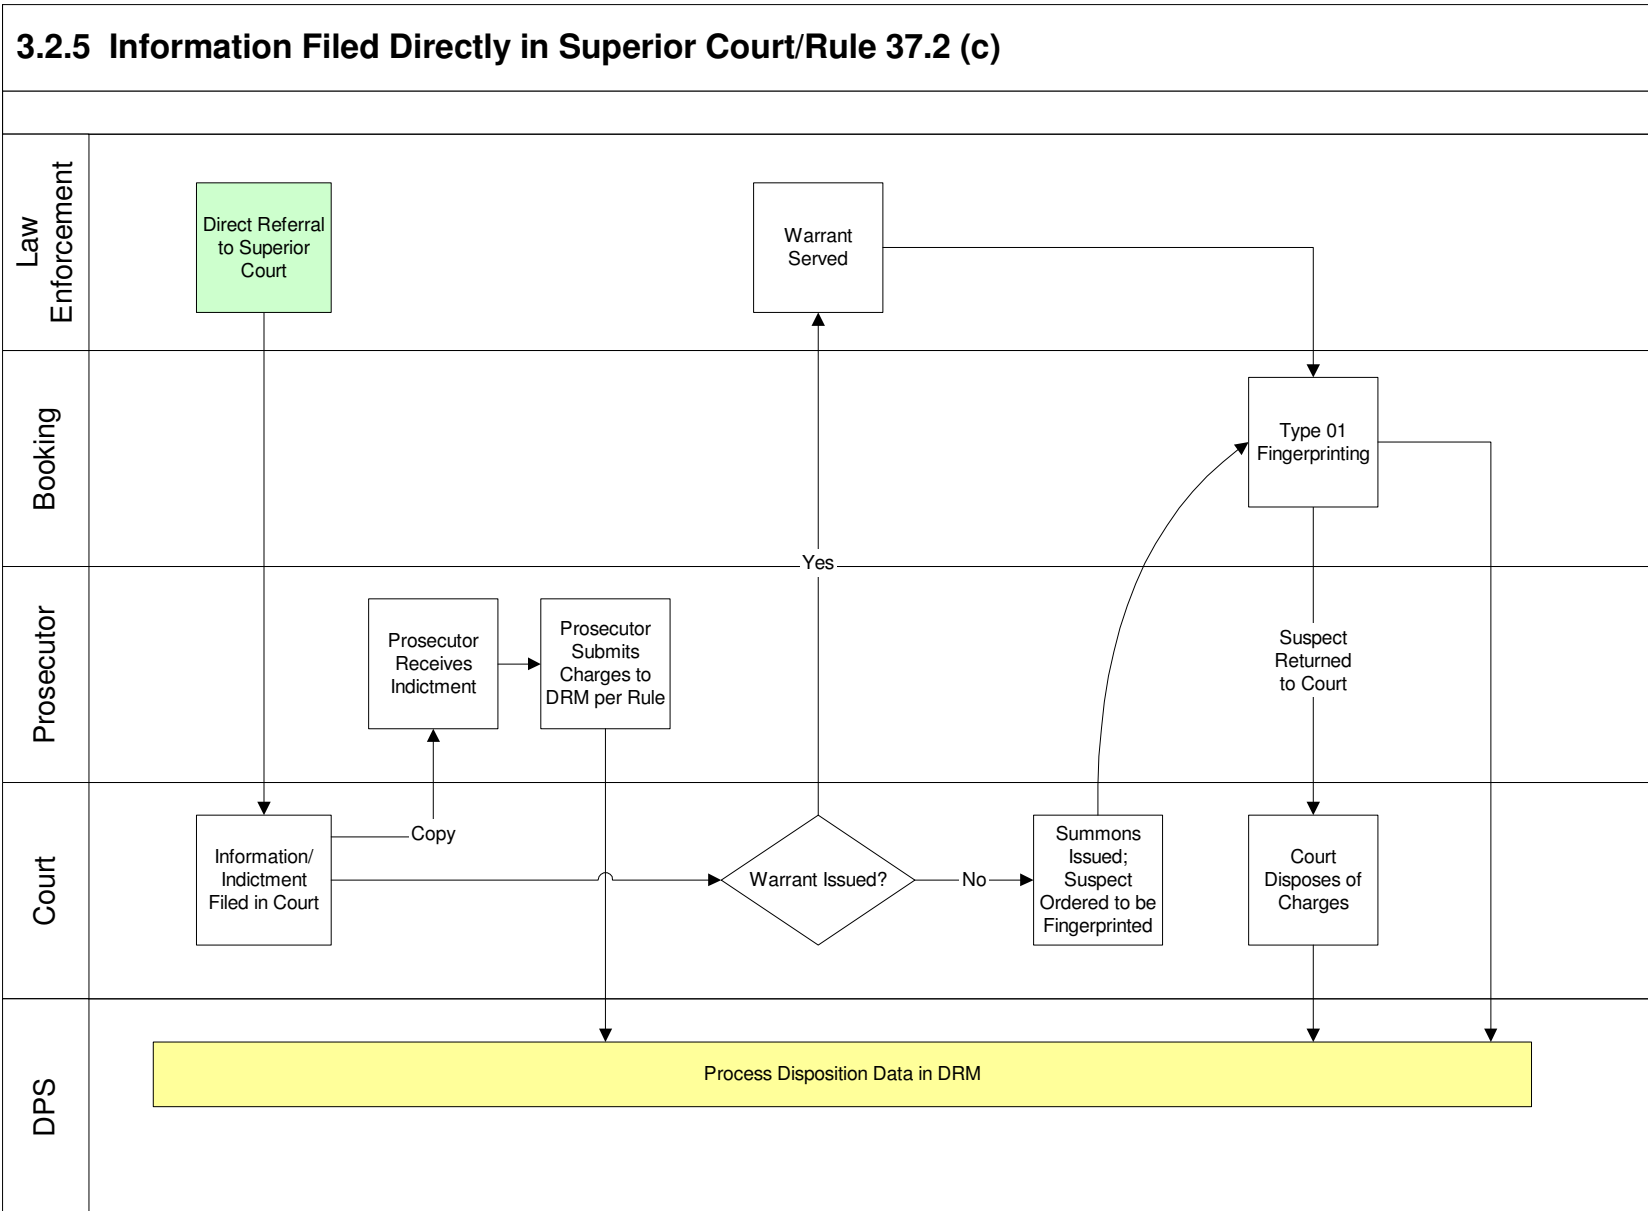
3.2.5 Information Filed Directly in Superior Court/Rule 37.2 (c)

Law Enforcement

Direct Referral to Superior Court

Warrant Served

Booking

Type 01 Fingerprinting

Prosecutor

Yes

Prosecutor Receives Indictment

Prosecutor Submits Charges to DRM per Rule

Suspect Returned to Court

Court

Copy

Information/ Indictment Filed in Court

Warrant Issued?

No

Summons Issued; Suspect Ordered to be Fingerprinted

Court Disposes of Charges

DPS

Process Disposition Data in DRM